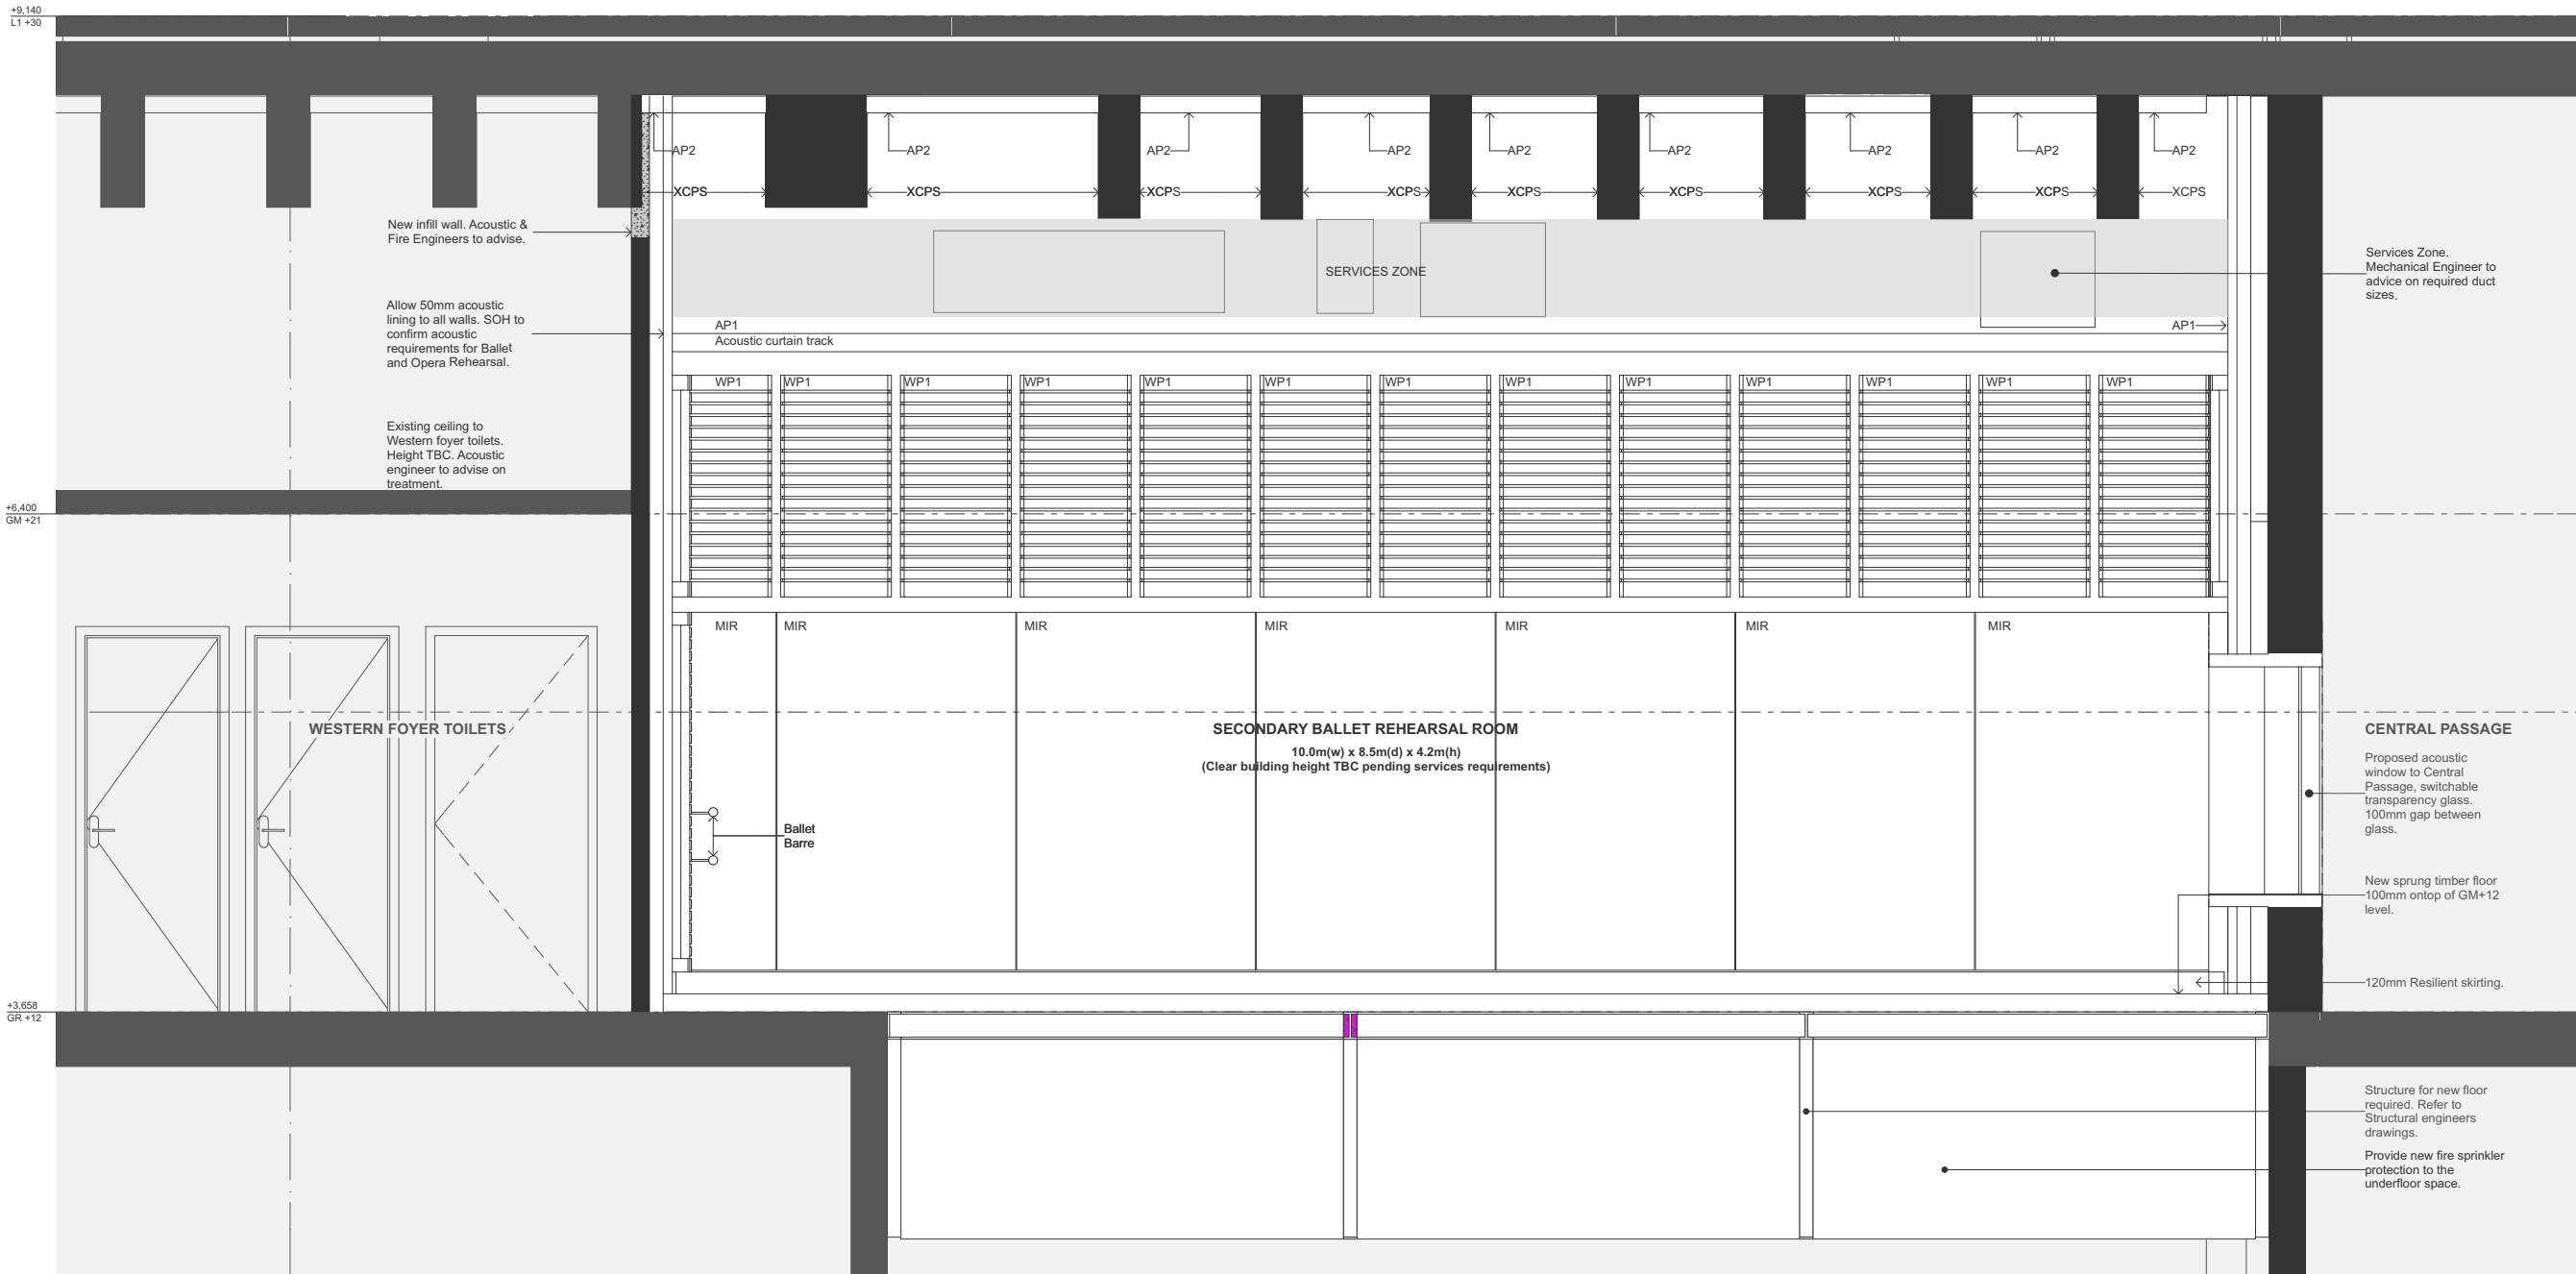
+9,140
L1 +30

AP2 AP2 AP2 AP2 AP2 AP2 AP2 AP2 AP2 AP2

XCPS XCPS XCPS XCPS XCPS XCPS XCPS XCPS XCPS

New infill wall. Acoustic & Fire Engineers to advise.

SERVICES ZONE

Services Zone. Mechanical Engineer to advice on required duct sizes.

Allow 50mm acoustic lining to all walls. SOH to confirm acoustic requirements for Ballet and Opera Rehearsal.

AP1
Acoustic curtain track

AP1

WP1 WP1 WP1 WP1 WP1 WP1 WP1 WP1 WP1 WP1 WP1 WP1 WP1

Existing ceiling to Western foyer toilets. Height TBC. Acoustic engineer to advise on treatment.

+6,400
GM +21

MIR MIR MIR MIR MIR MIR MIR

WESTERN FOYER TOILETS

SECONDARY BALLET REHEARSAL ROOM
10.0m(w) x 8.5m(d) x 4.2m(h)
(Clear building height TBC pending services requirements)

CENTRAL PASSAGE

Proposed acoustic window to Central Passage, switchable transparency glass. 100mm gap between glass.

Ballet Barre

New sprung timber floor 100mm ontop of GM+12 level.

120mm Resilient skirting.

+3,658
GR +12

Structure for new floor required. Refer to Structural engineers drawings.

Provide new fire sprinkler protection to the underfloor space.